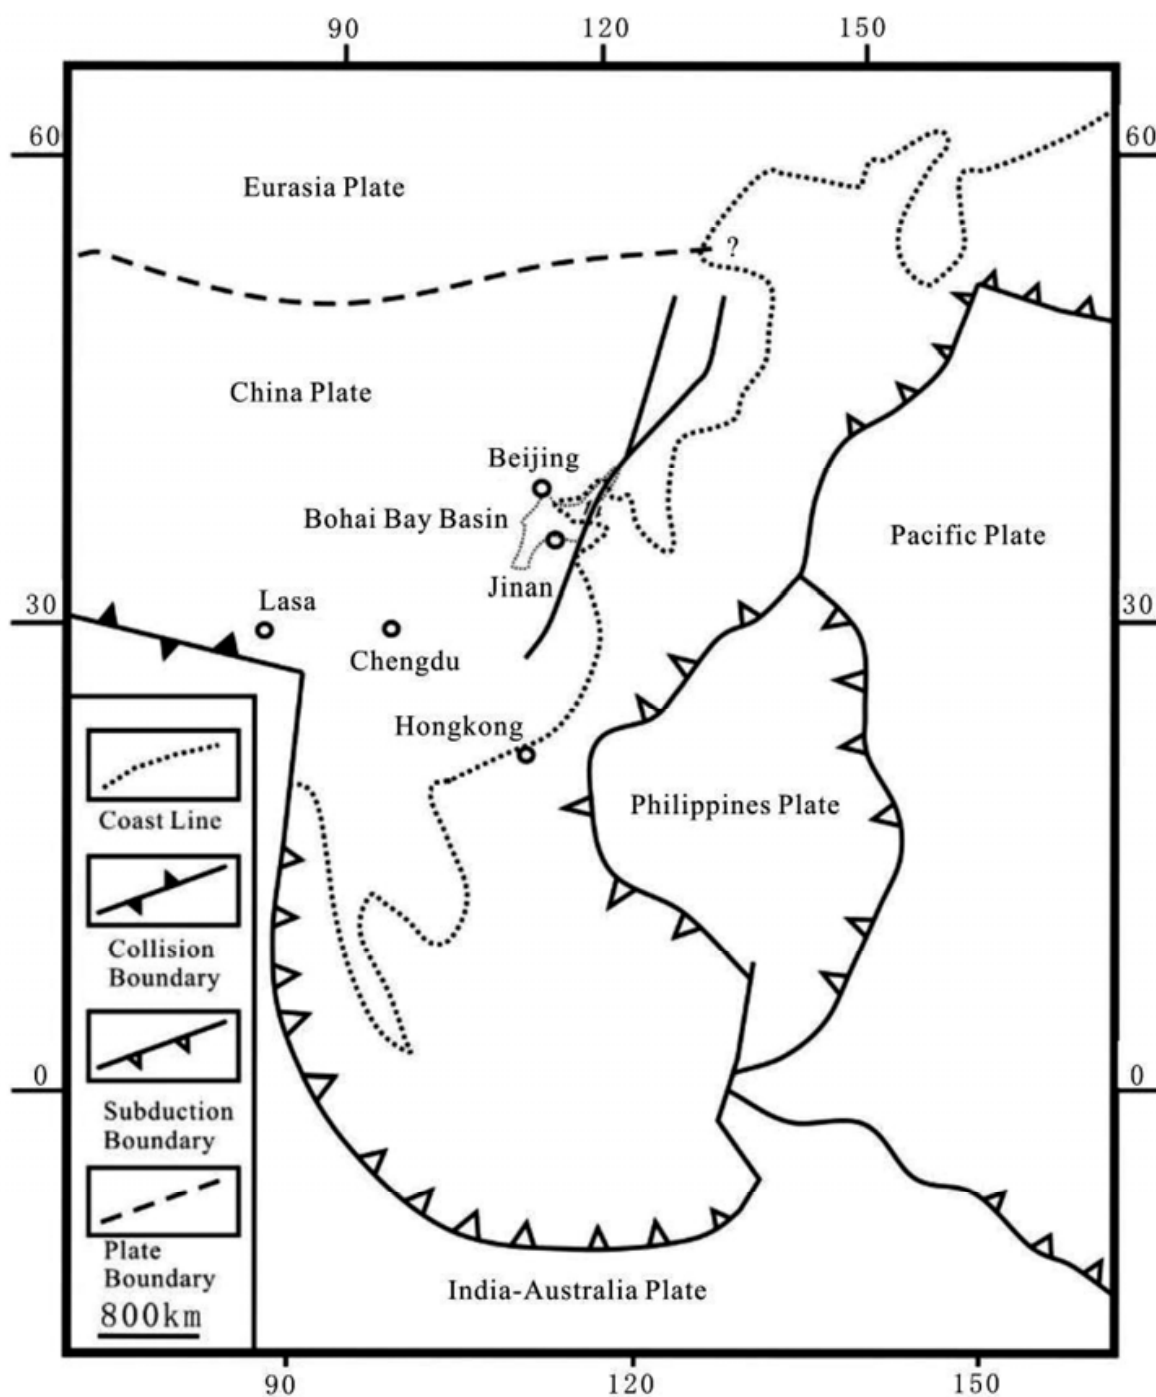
90 120 150

60 60

Eurasia Plate

?

China Plate

Beijing

Bohai Bay Basin

Pacific Plate

Jinan

30 30

Lasa

Chengdu

Hongkong

Philippines Plate

Coast Line

Collision Boundary

Subduction Boundary

0 0

Plate Boundary

800km

India-Australia Plate

90 120 150